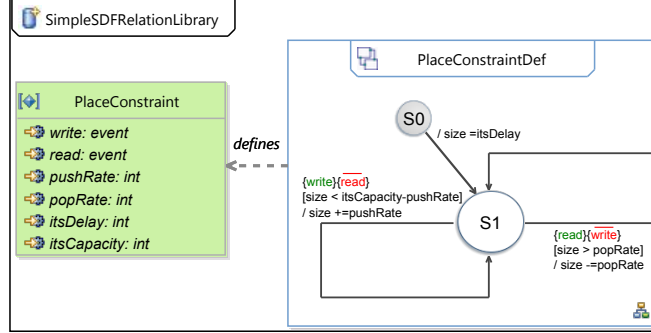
SimpleSDFRelationLibrary

PlaceConstraint

write: event
read: event
pushRate: int
popRate: int
itsDelay: int
itsCapacity: int

defines

PlaceConstraintDef

S0

/ size =itsDelay

{write}{$\overline{read}$}
[size < itsCapacity-pushRate]
/ size +=pushRate

S1

{read}{$\overline{write}$}
[size > popRate]
/ size -=popRate